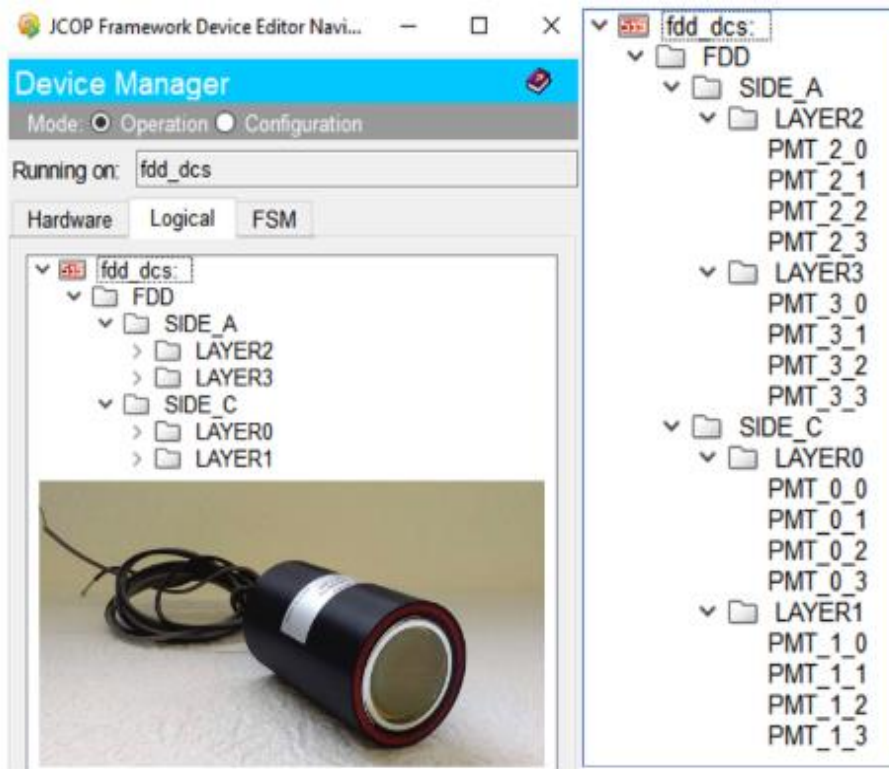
JCOP Framework Device Editor Navi...

Device Manager

Mode: Operation Configuration

Running on: fdd_dcs

Hardware Logical FSM

fdd_dcs:
FDD
SIDE_A
LAYER2
LAYER3
SIDE_C
LAYER0
LAYER1

fdd_dcs:
FDD
SIDE_A
LAYER2
PMT_2_0
PMT_2_1
PMT_2_2
PMT_2_3
LAYER3
PMT_3_0
PMT_3_1
PMT_3_2
PMT_3_3
SIDE_C
LAYER0
PMT_0_0
PMT_0_1
PMT_0_2
PMT_0_3
LAYER1
PMT_1_0
PMT_1_1
PMT_1_2
PMT_1_3